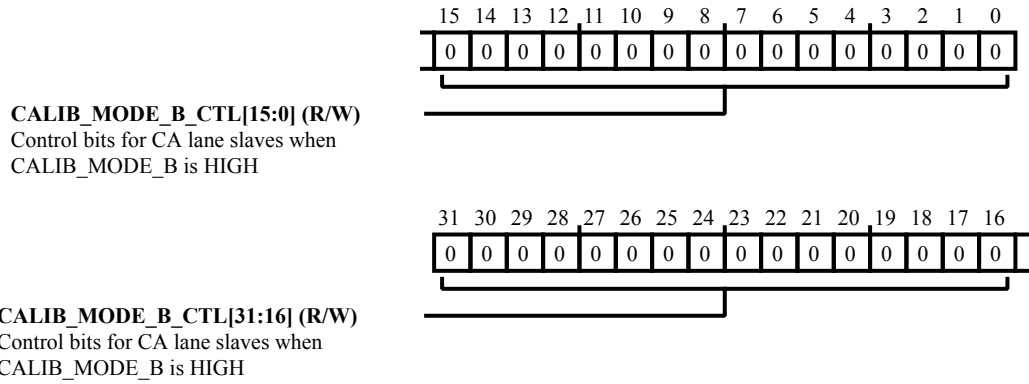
15 14 13 12 11 10 9 8 7 6 5 4 3 2 1 0

| 0 | 0 | 0 | 0 | 0 | 0 | 0 | 0 | 0 | 0 | 0 | 0 | 0 | 0 | 0 | 0 |
|---|---|---|---|---|---|---|---|---|---|---|---|---|---|---|---|

**CALIB_MODE_B_CTL[15:0] (R/W)**
Control bits for CA lane slaves when CALIB_MODE_B is HIGH

31 30 29 28 27 26 25 24 23 22 21 20 19 18 17 16

| 0 | 0 | 0 | 0 | 0 | 0 | 0 | 0 | 0 | 0 | 0 | 0 | 0 | 0 | 0 | 0 |
|---|---|---|---|---|---|---|---|---|---|---|---|---|---|---|---|

**CALIB_MODE_B_CTL[31:16] (R/W)**
Control bits for CA lane slaves when CALIB_MODE_B is HIGH